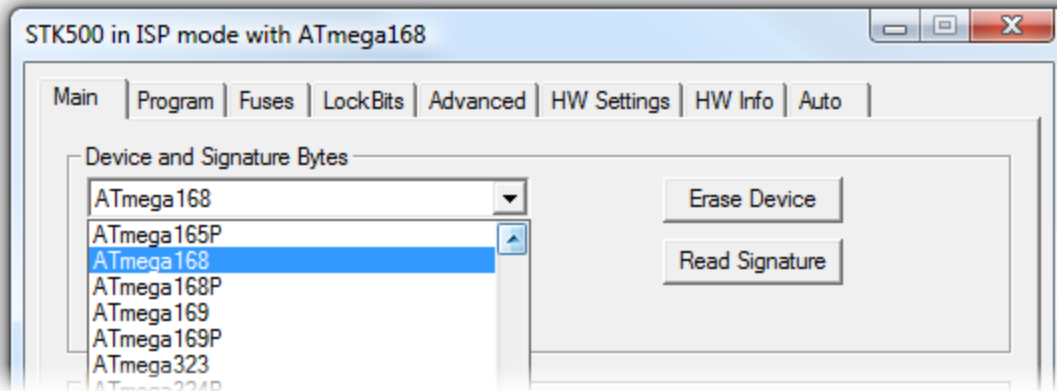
STK500 in ISP mode with ATmega168

Main | Program | Fuses | LockBits | Advanced | HW Settings | HW Info | Auto

Device and Signature Bytes

ATmega168

ATmega165P
ATmega168
ATmega168P
ATmega169
ATmega169P
ATmega323
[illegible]

Erase Device

Read Signature